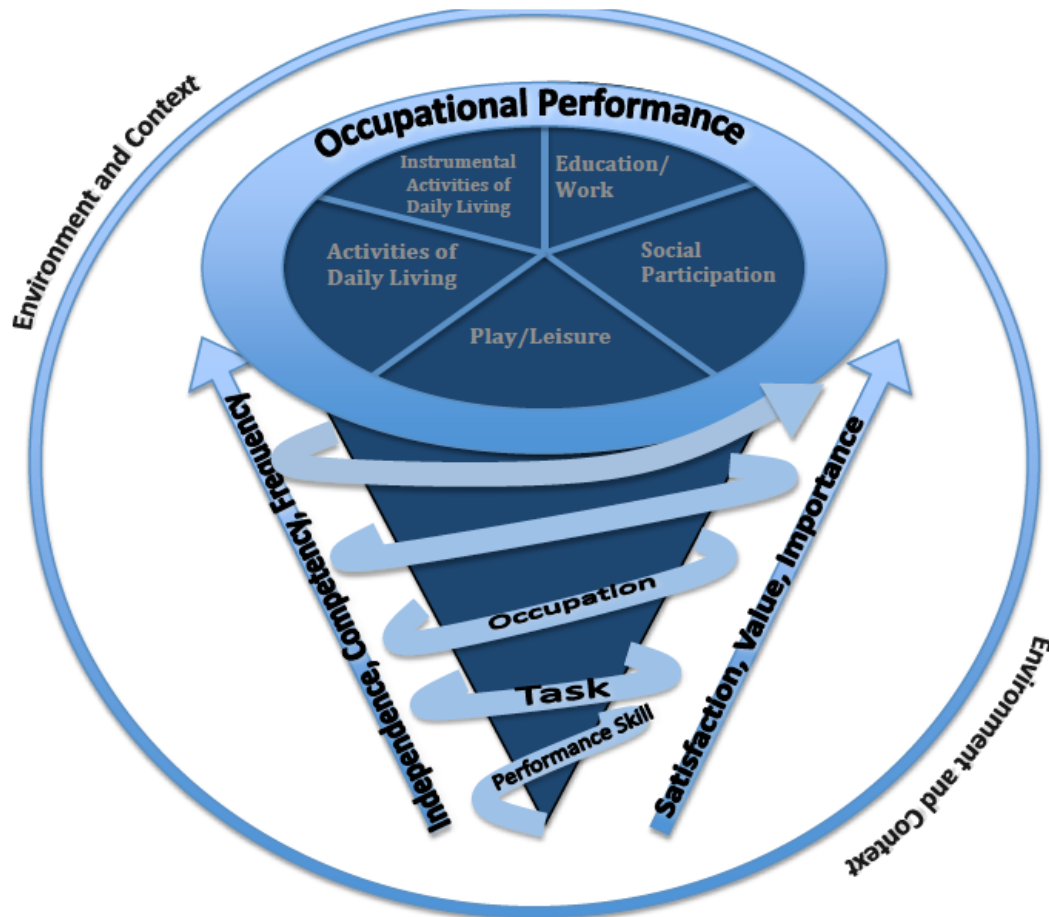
Environment and Context

Occupational Performance

Instrumental Activities of Daily Living

Education/ Work

Activities of Daily Living

Social Participation

Play/Leisure

Independence, Competency, Frequency

Satisfaction, Value, Importance

Occupation

Task

Performance Skill

Environment and Context